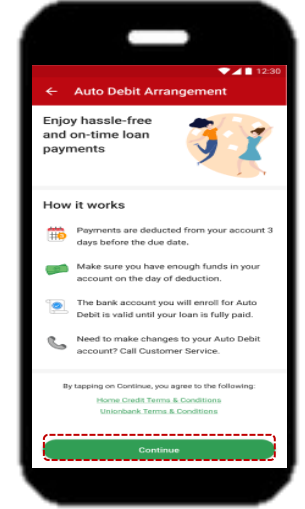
12:30

← Auto Debit Arrangement

Enjoy hassle-free and on-time loan payments

How it works

Payments are deducted from your account 3 days before the due date.

Make sure you have enough funds in your account on the day of deduction.

The bank account you will enroll for Auto Debit is valid until your loan is fully paid.

Need to make changes to your Auto Debit account? Call Customer Service.

By tapping on Continue, you agree to the following:

Home Credit Terms & Conditions

Unionbank Terms & Conditions

Continue